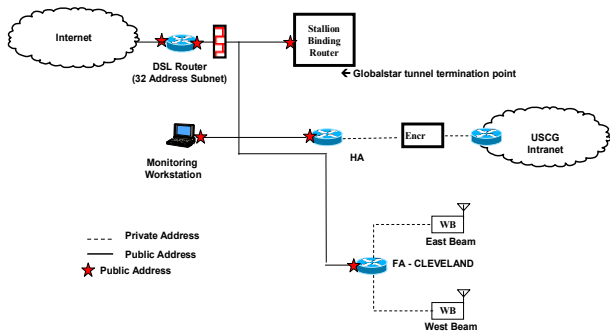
Internet

DSL Router
(32 Address Subnet)

Stallion
Binding
Router

Globalstar tunnel termination point

Monitoring
Workstation

HA

Encr

USCG
Intranet

Private Address
Public Address
Public Address

WB
East Beam

FA - CLEVELAND

WB
West Beam